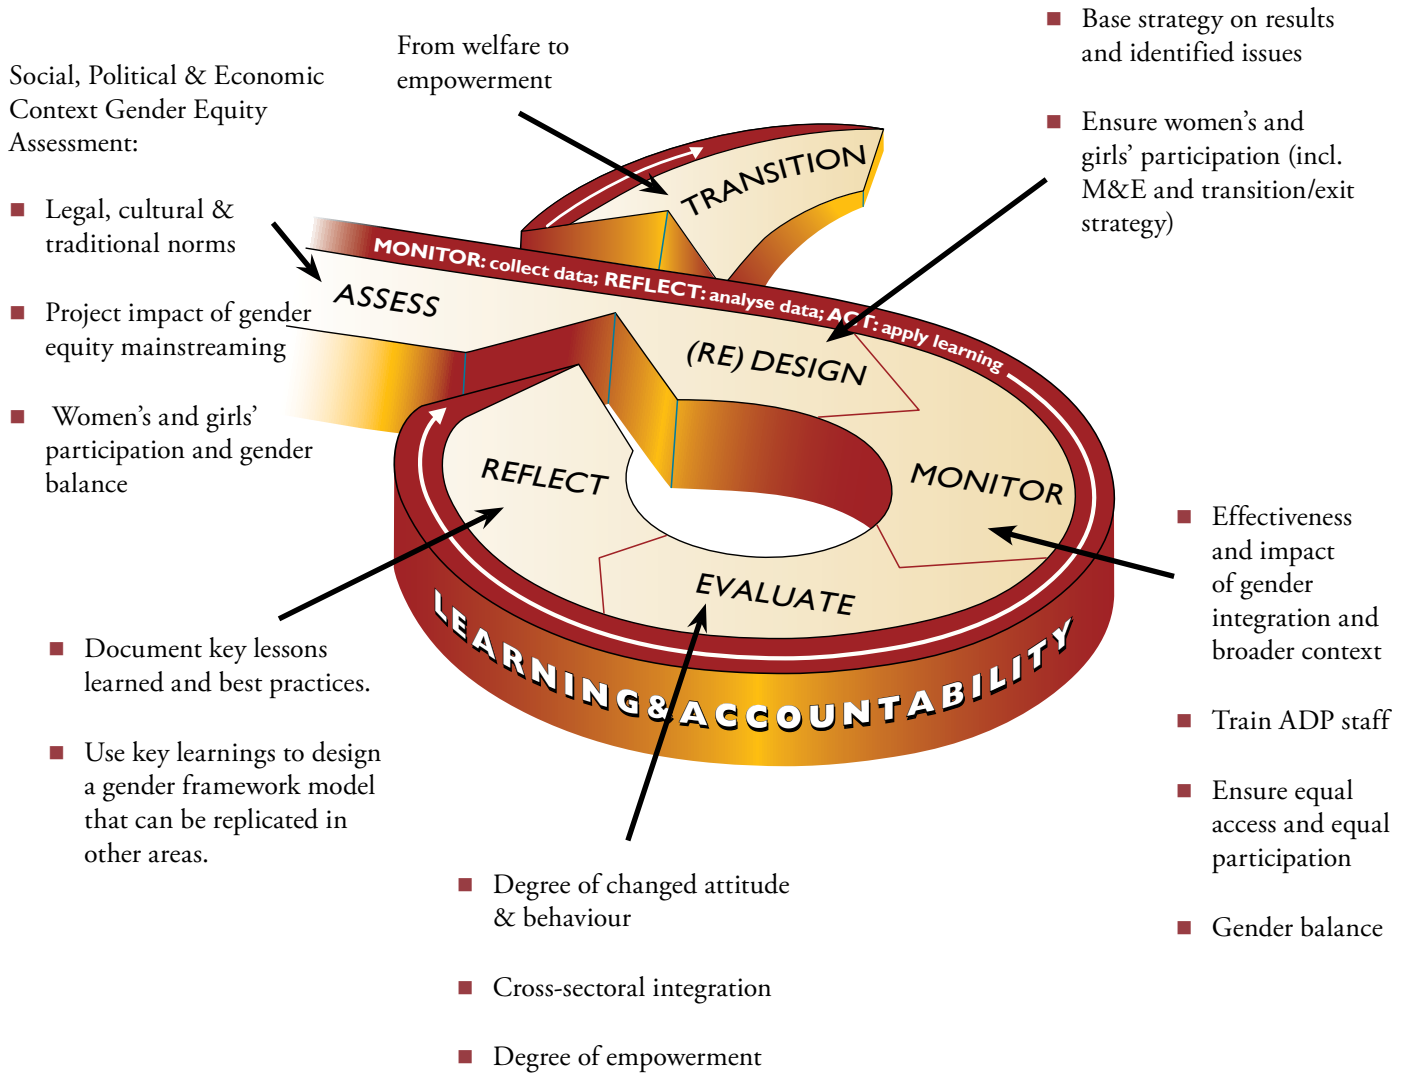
Social, Political & Economic Context Gender Equity Assessment:

Legal, cultural & traditional norms

Project impact of gender equity mainstreaming

Women's and girls' participation and gender balance

From welfare to empowerment

Base strategy on results and identified issues

Ensure women's and girls' participation (incl. M&E and transition/exit strategy)

TRANSITION

MONITOR: collect data; REFLECT: analyse data; ACT: apply learning

ASSESS

(RE) DESIGN

REFLECT

MONITOR

EVALUATE

LEARNING & ACCOUNTABILITY

Effectiveness and impact of gender integration and broader context

Train ADP staff

Ensure equal access and equal participation

Gender balance

Document key lessons learned and best practices.

Use key learnings to design a gender framework model that can be replicated in other areas.

Degree of changed attitude & behaviour

Cross-sectoral integration

Degree of empowerment